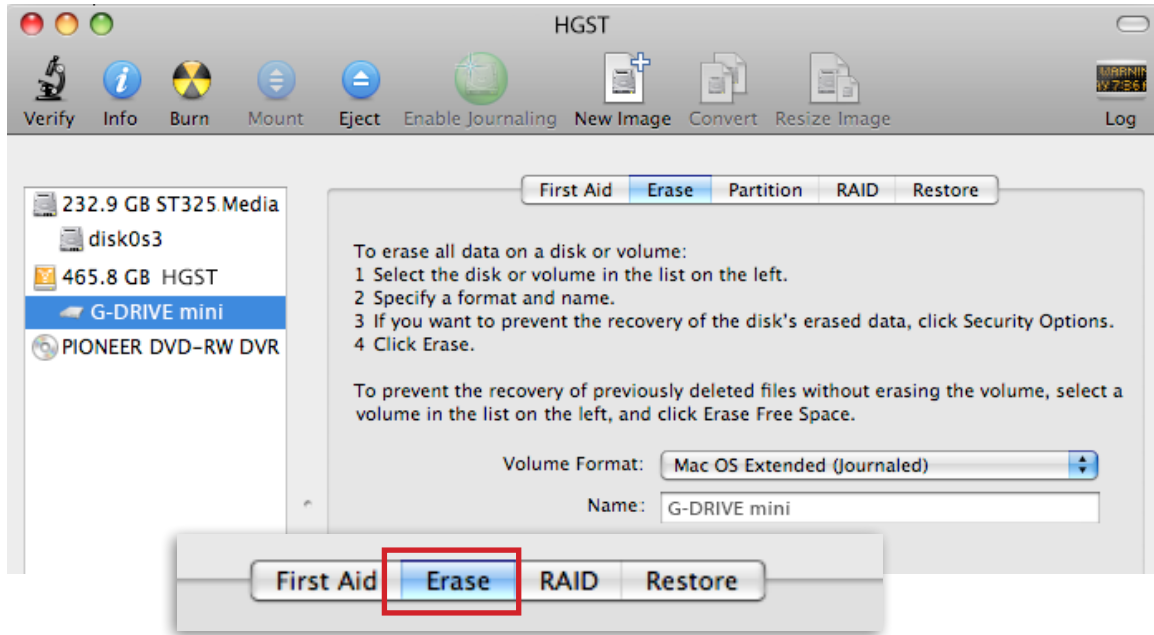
HGST

Verify Info Burn Mount Eject Enable Journaling New Image Convert Resize Image Log

232.9 GB ST325.Media
disk0s3
465.8 GB HGST
G-DRIVE mini
PIONEER DVD-RW DVR

First Aid | Erase | Partition | RAID | Restore

To erase all data on a disk or volume:
1 Select the disk or volume in the list on the left.
2 Specify a format and name.
3 If you want to prevent the recovery of the disk's erased data, click Security Options.
4 Click Erase.

To prevent the recovery of previously deleted files without erasing the volume, select a volume in the list on the left, and click Erase Free Space.

Volume Format: Mac OS Extended (Journaled)
Name: G-DRIVE mini

First Aid | Erase | RAID | Restore